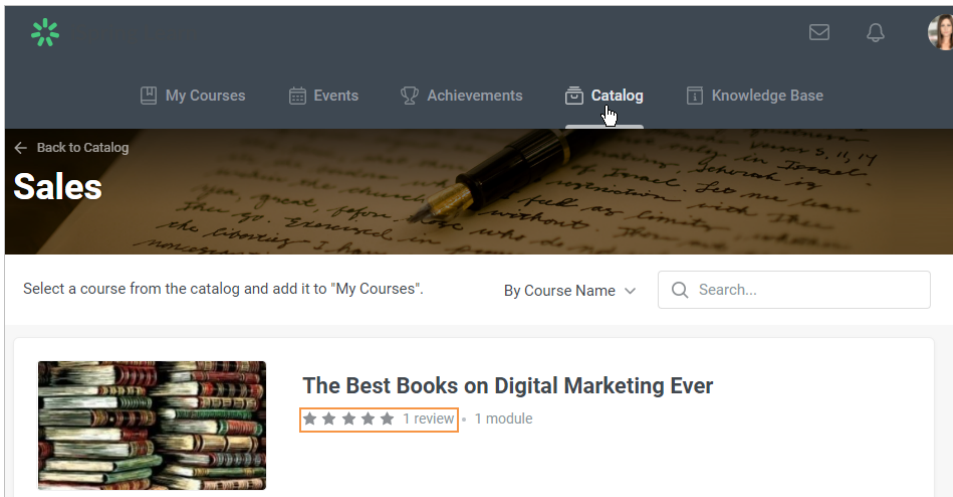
My Courses
Events
Achievements
Catalog
Knowledge Base

Back to Catalog

Sales

Select a course from the catalog and add it to "My Courses".

By Course Name

Search...

The Best Books on Digital Marketing Ever

1 review • 1 module